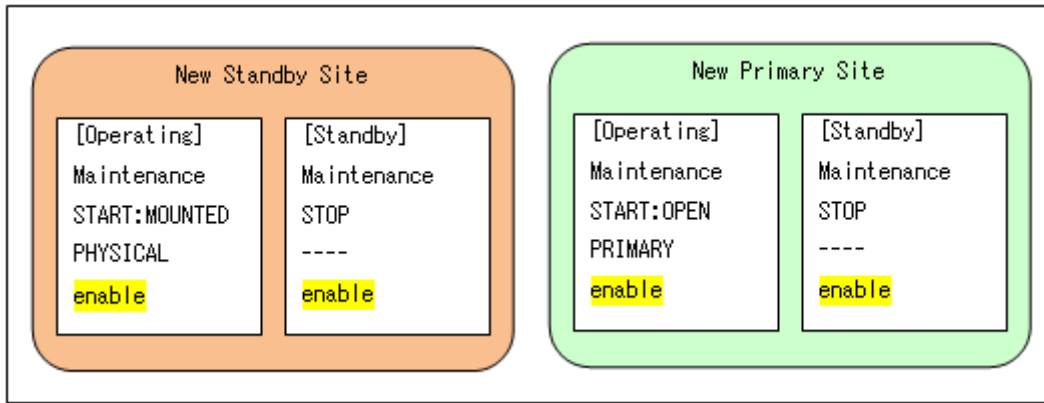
New Standby Site

[Operating]
Maintenance
START:MOUNTED
PHYSICAL
enable

[Standby]
Maintenance
STOP
----
enable

New Primary Site

[Operating]
Maintenance
START:OPEN
PRIMARY
enable

[Standby]
Maintenance
STOP
----
enable